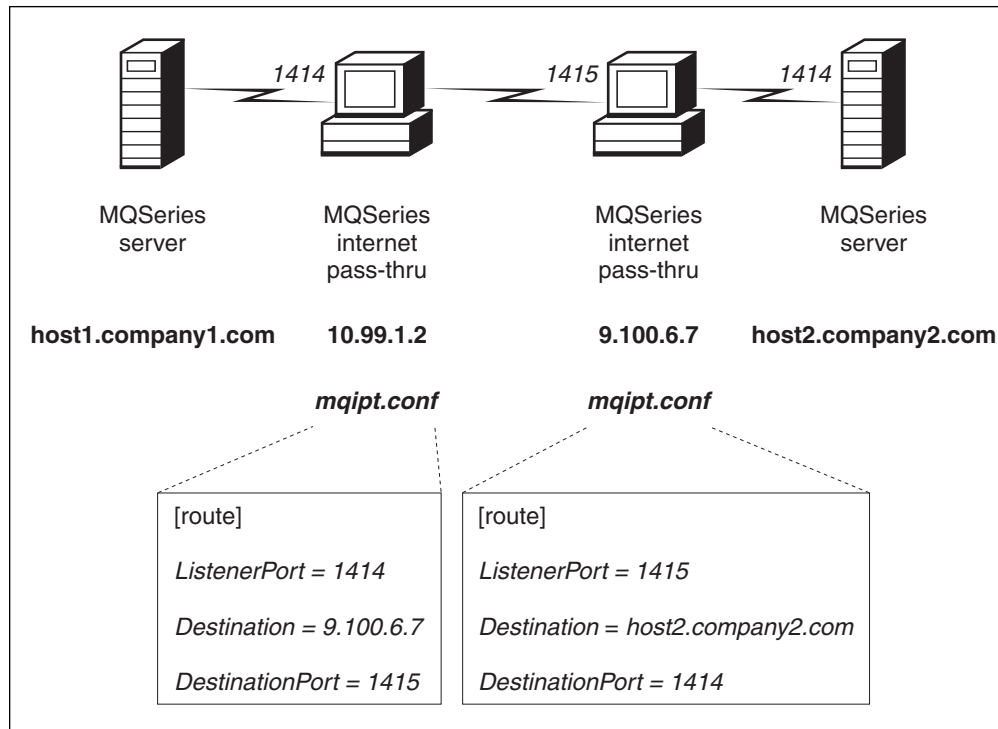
1414

1415

1414

MQSeries server

MQSeries internet pass-thru

MQSeries internet pass-thru

MQSeries server

**host1.company1.com**

**10.99.1.2**

**9.100.6.7**

**host2.company2.com**

***mqipt.conf***

***mqipt.conf***

[route]

*ListenerPort = 1414*

*Destination = 9.100.6.7*

*DestinationPort = 1415*

[route]

*ListenerPort = 1415*

*Destination = host2.company2.com*

*DestinationPort = 1414*